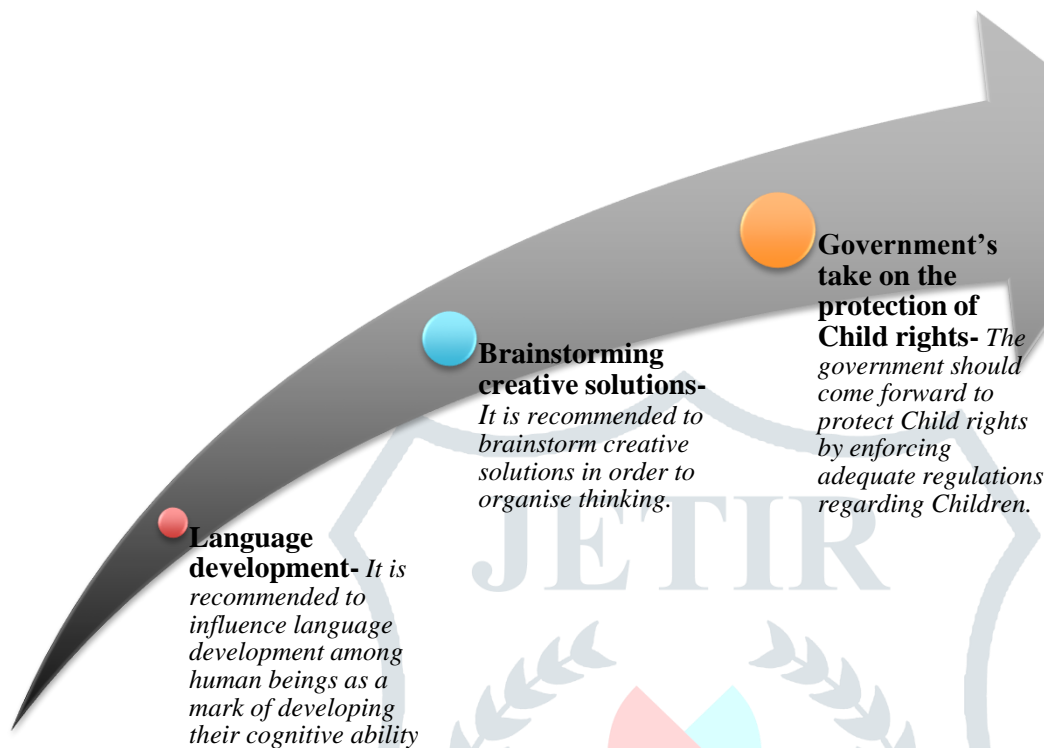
**Language development-** *It is recommended to influence language development among human beings as a mark of developing their cognitive ability*

**Brainstorming creative solutions-** *It is recommended to brainstorm creative solutions in order to organise thinking.*

**Government's take on the protection of Child rights-** *The government should come forward to protect Child rights by enforcing adequate regulations regarding Children.*

JETIR